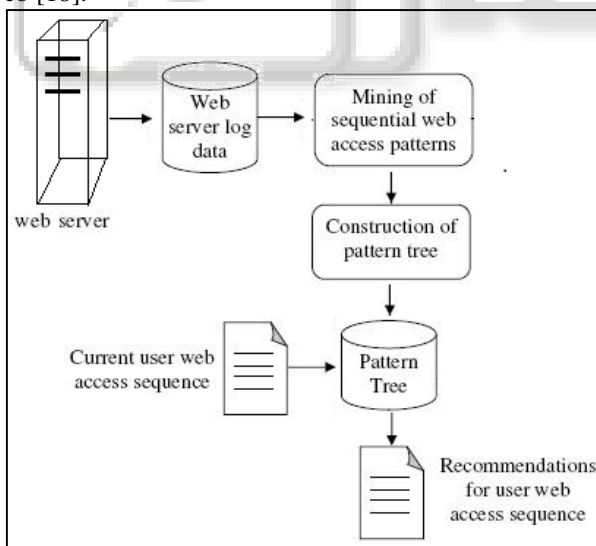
es [10].

web server

Web server log data

Mining of sequential web access patterns

Construction of pattern tree

Current user web access sequence

Pattern Tree

Recommendations for user web access sequence